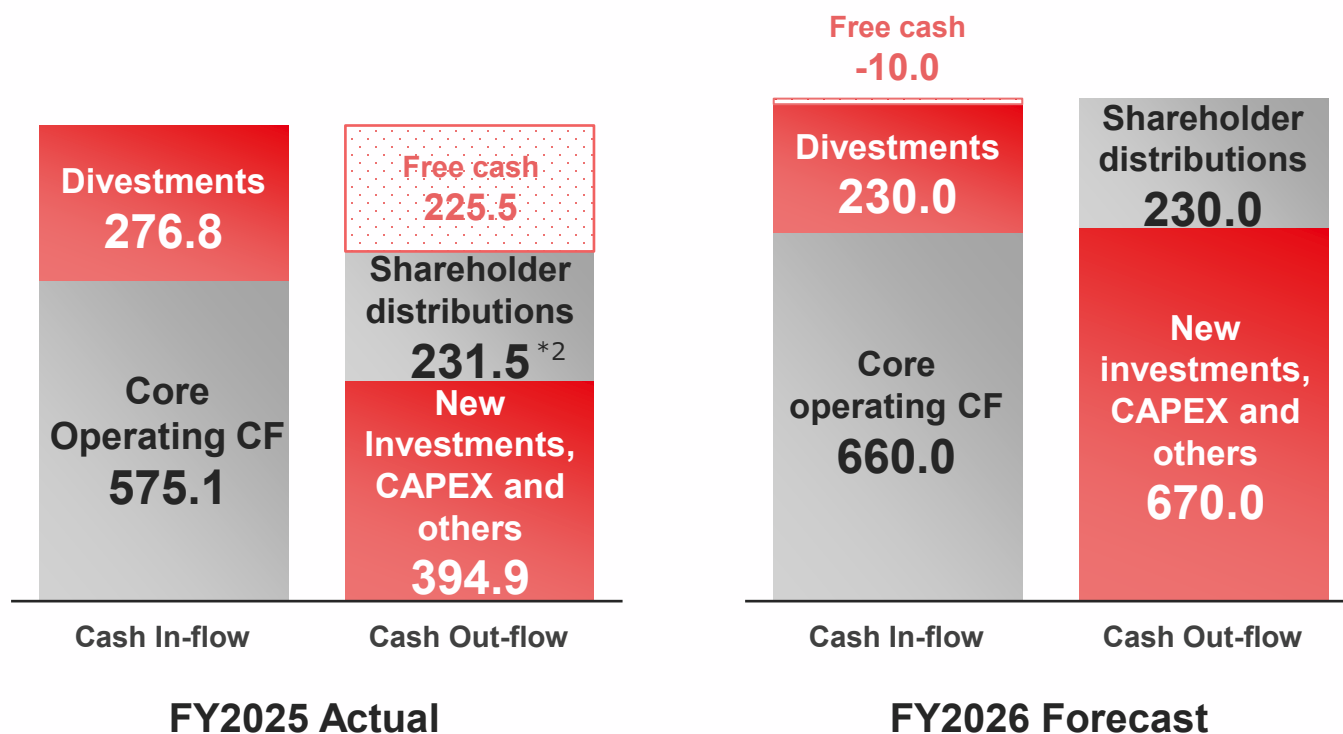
Divestments
276.8

Core
Operating CF
575.1

Free cash
225.5

Shareholder
distributions
231.5 *2

New
Investments,
CAPEX and
others
394.9

Cash In-flow

Cash Out-flow

FY2025 Actual

Free cash
-10.0

Divestments
230.0

Core
operating CF
660.0

Shareholder
distributions
230.0

New
investments,
CAPEX and
others
670.0

Cash In-flow

Cash Out-flow

FY2026 Forecast